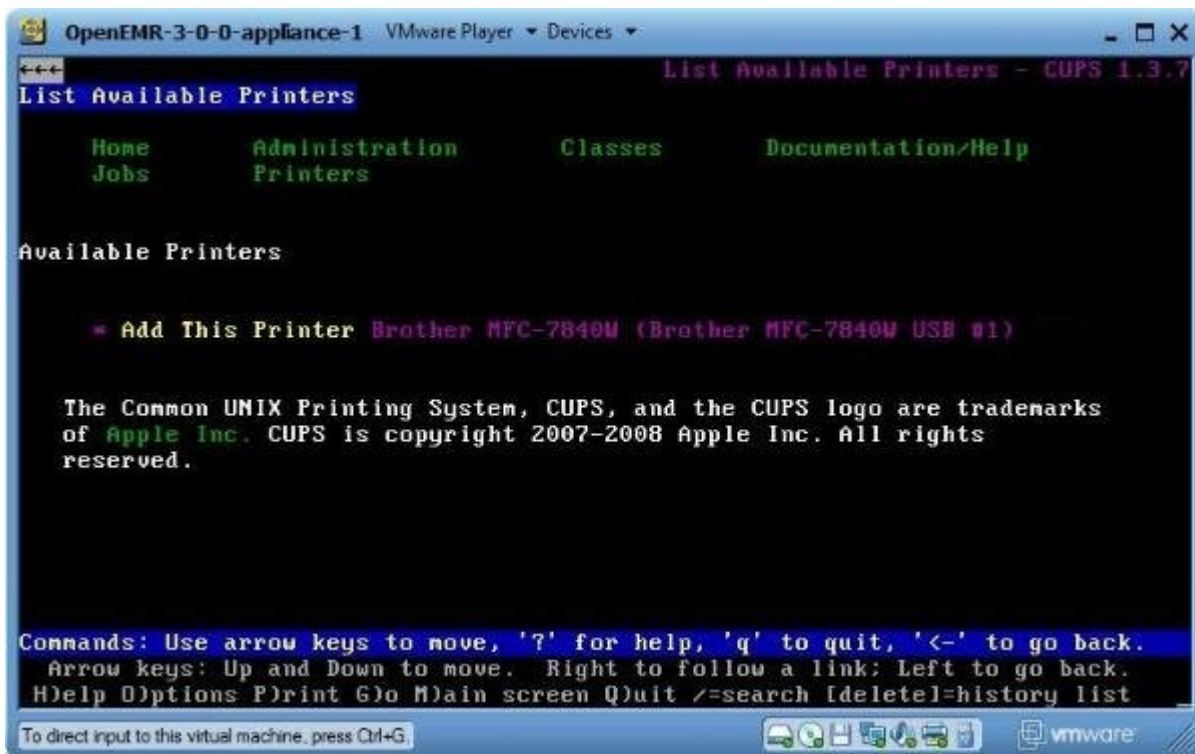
OpenEMR-3-0-0-appliance-1 VMware Player ▾ Devices ▾

←←← List Available Printers - CUPS 1.3.7

List Available Printers

Home Administration Classes Documentation/Help
Jobs Printers

Available Printers

* Add This Printer Brother MFC-7840W (Brother MFC-7840W USB #1)

The Common UNIX Printing System, CUPS, and the CUPS logo are trademarks of Apple Inc. CUPS is copyright 2007-2008 Apple Inc. All rights reserved.

Commands: Use arrow keys to move, '?' for help, 'q' to quit, '<-' to go back.
Arrow keys: Up and Down to move. Right to follow a link; Left to go back.
H)elp O)ptions P)rint G)o M)ain screen Q)uit /=search [delete]=history list

To direct input to this virtual machine, press Ctrl+G.

vmware